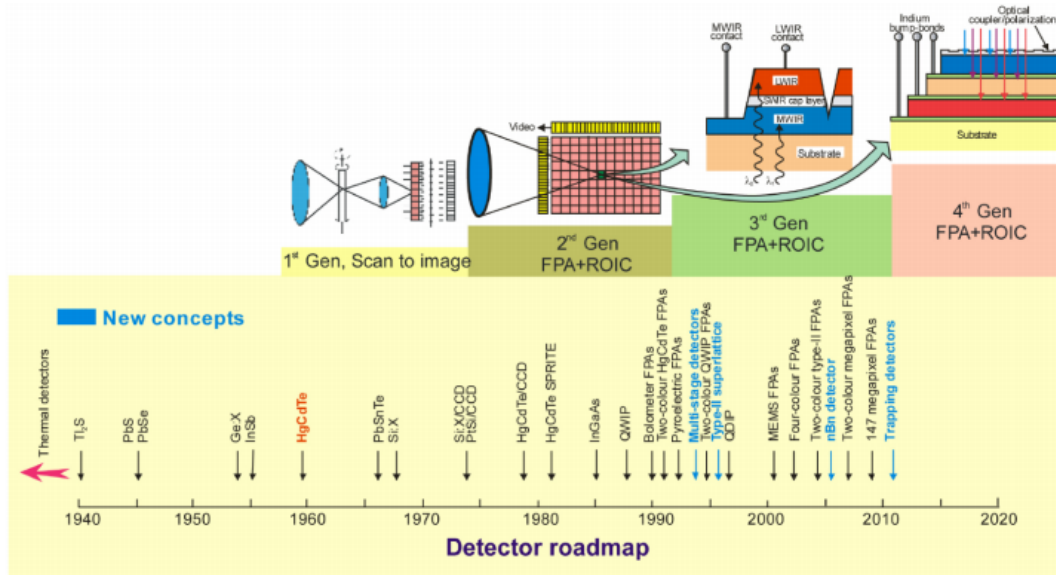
Indium bump-bonds

Optical coupler/polarization

Substrate

MWIR contact

LWIR contact

LWIR

SWIR cap layer

MWIR

Substrate

$\lambda_2$ $\lambda_1$

Video

1st Gen, Scan to image

2nd Gen FPA+ROIC

3rd Gen FPA+ROIC

4th Gen FPA+ROIC

New concepts

Thermal detectors

Tl2S

PbS

PbSe

Ge:X

InSb

HgCdTe

PbSnTe

Si:X

Si:X/CCD

PtSi/CCD

HgCdTe/CCD

HgCdTe SPRITE

InGaAs

QWIP

Bolometer FPAs

Two-colour HgCdTe FPAs

Pyroelectric FPAs

Multi-stage detectors

Two-colour QWIP FPAs

Type-II superlattice

QDIP

MEMS FPAs

Four-colour FPAs

Two-colour type-II FPAs

nBn detector

Two-colour megapixel FPAs

147 megapixel FPAs

Trapping detectors

1940 1950 1960 1970 1980 1990 2000 2010 2020

Detector roadmap